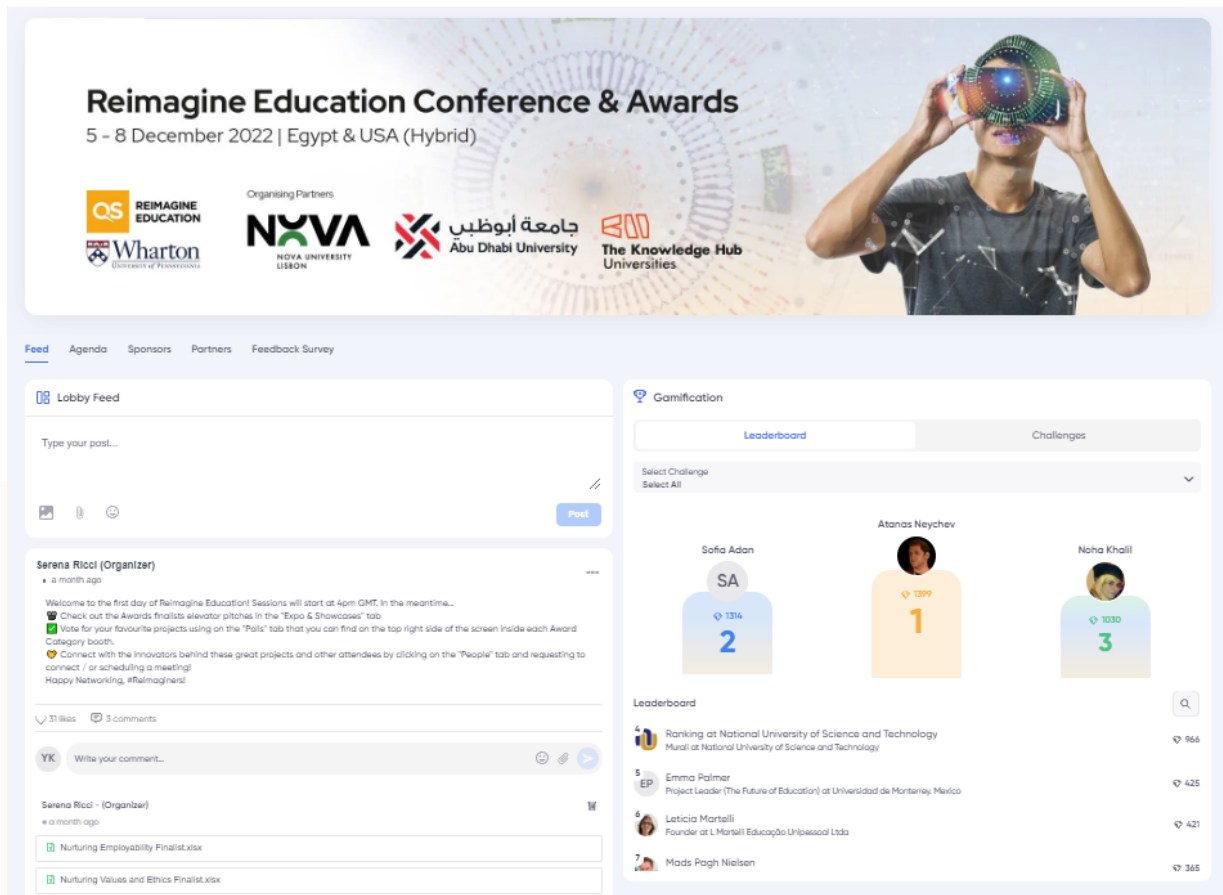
Reimagine Education Conference & Awards
5 - 8 December 2022 | Egypt & USA (Hybrid)

QS REIMAGINE EDUCATION
Wharton UNIVERSITY of PENNSYLVANIA

Organising Partners
NOVA NOVA UNIVERSITY LISBON
جامعة أبوظبي Abu Dhabi University
The Knowledge Hub Universities

Feed Agenda Sponsors Partners Feedback Survey

Lobby Feed

Type your post...

Post

Serena Ricci (Organizer)
a month ago

Welcome to the first day of Reimagine Education! Sessions will start at 4pm GMT. In the meantime...
Check out the Awards finalists elevator pitches in the "Expo & Showcases" tab
Vote for your favourite projects using on the "Polls" tab that you can find on the top right side of the screen inside each Award Category booth.
Connect with the innovators behind these great projects and other attendees by clicking on the "People" tab and requesting to connect / or scheduling a meeting!
Happy Networking, #Reimaginers!

31 likes 3 comments

YK Write your comment...

Serena Ricci - (Organizer)
a month ago

Nurturing Employability Finalist.xlsx

Nurturing Values and Ethics Finalist.xlsx

Gamification

Leaderboard Challenges

Select Challenge
Select All

Atanas Neychev
Sofia Adan
Noha Khalil
SA
1314
2
1399
1
1030
3

Leaderboard

4 Ranking at National University of Science and Technology
Murali at National University of Science and Technology 966

5 EP Emma Palmer
Project Leader (The Future of Education) at Universidad de Monterrey, Mexico 425

6 Leticia Martelli
Founder at L Martelli Educação Unipessoal Ltda 421

7 Mads Pagh Nielsen 365